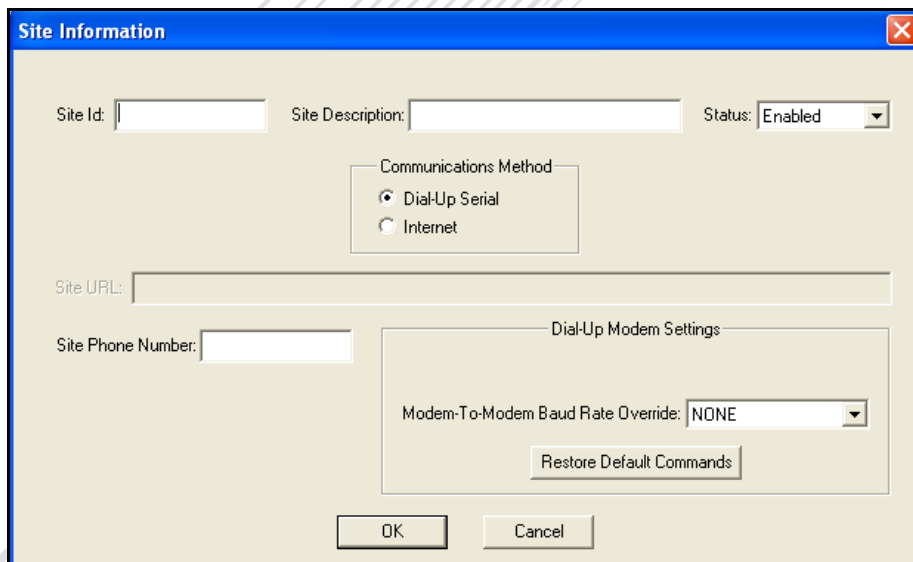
Site Information

Site Id:

Site Description:

Status: Enabled

Communications Method

Dial-Up Serial

Internet

Site URL:

Site Phone Number:

Dial-Up Modem Settings

Modem-To-Modem Baud Rate Override: NONE

Restore Default Commands

OK

Cancel